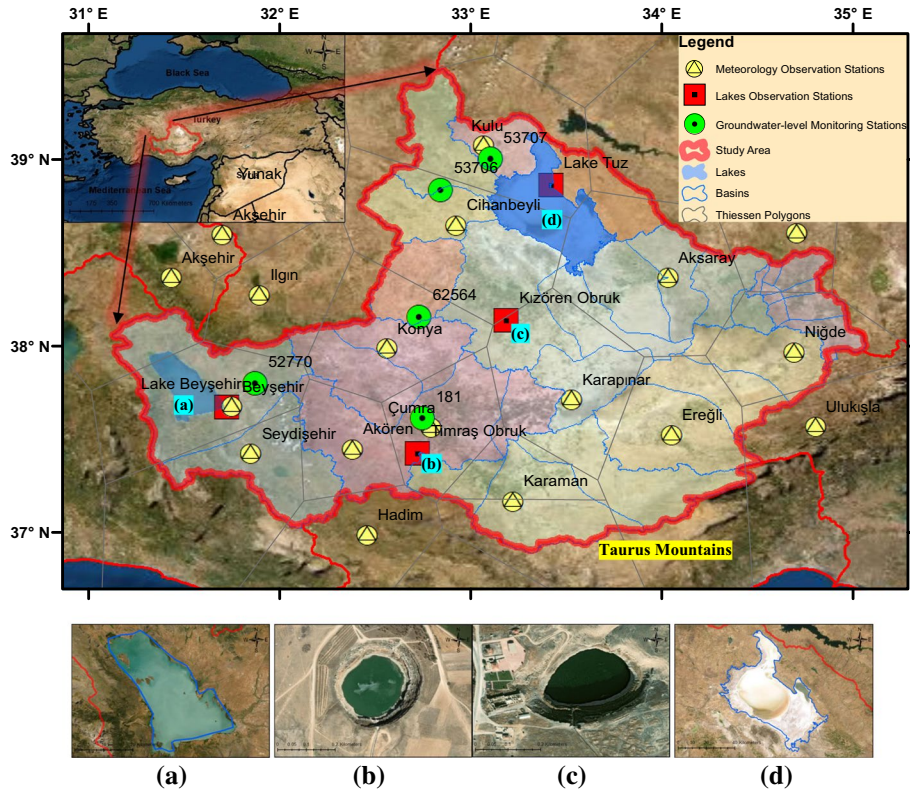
31° E 32° E 33° E 34° E 35° E

39° N
38° N
37° N

Black Sea
Turkey
Mediterranean Sea
Yunak
Akşehir

Legend
Meteorology Observation Stations
Lakes Observation Stations
Groundwater-level Monitoring Stations
Study Area
Lakes
Basins
Thiessen Polygons

Kulu
53707
53706
Lake Tuz
Cihanbeyli
(d)
Akşehir
Ilgın
Aksaray
62564
Kızören Obruk
Konya
(c)
Niğde
52770
Lake Beyşehir
(a)
Beyşehir
Karapınar
181
Çumra
Ereğli
Ulukışla
Timraş Obruk
Seydişehir
Akören
(b)
Karaman
Hadim
Taurus Mountains

(a) (b) (c) (d)